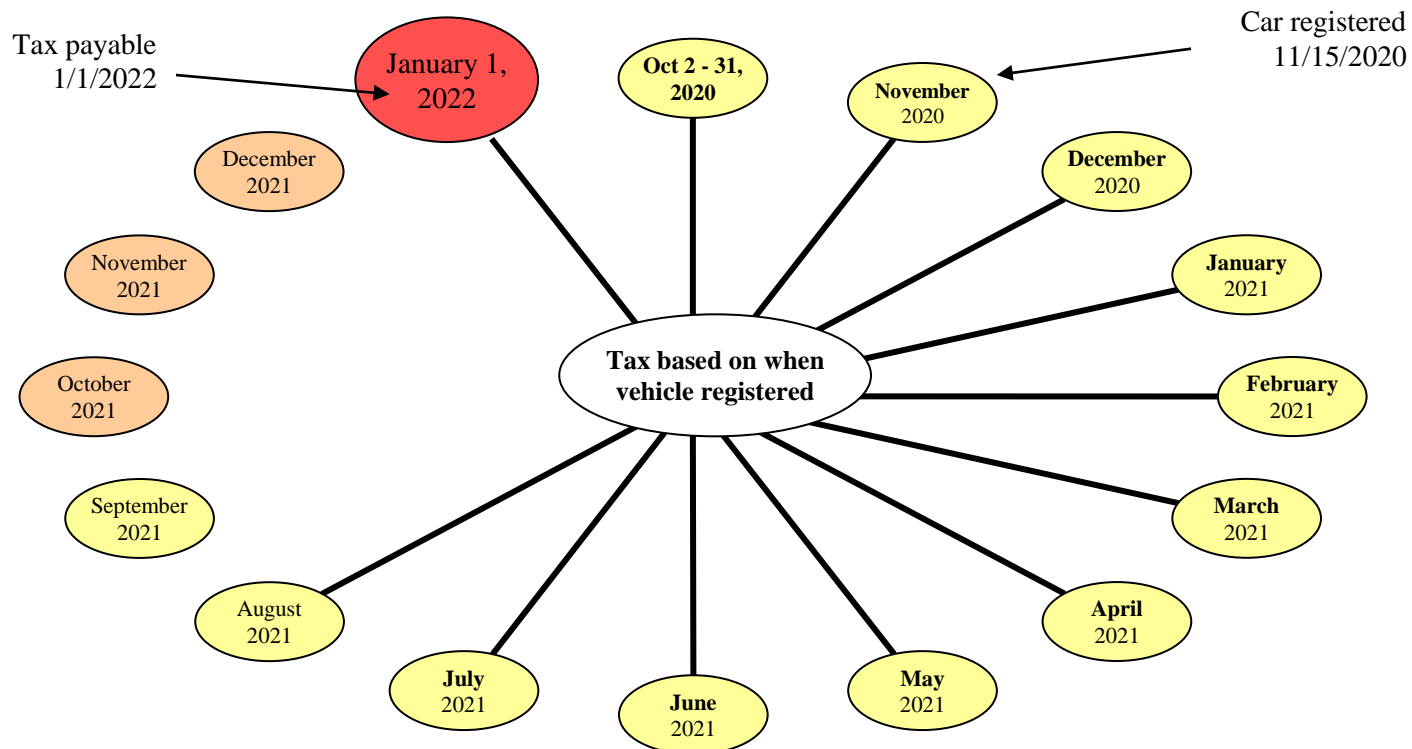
Tax payable 1/1/2022

January 1, 2022

Oct 2 - 31, 2020

Car registered 11/15/2020

November 2020

December 2020

January 2021

February 2021

March 2021

April 2021

May 2021

June 2021

July 2021

August 2021

September 2021

October 2021

November 2021

December 2021

Tax based on when vehicle registered